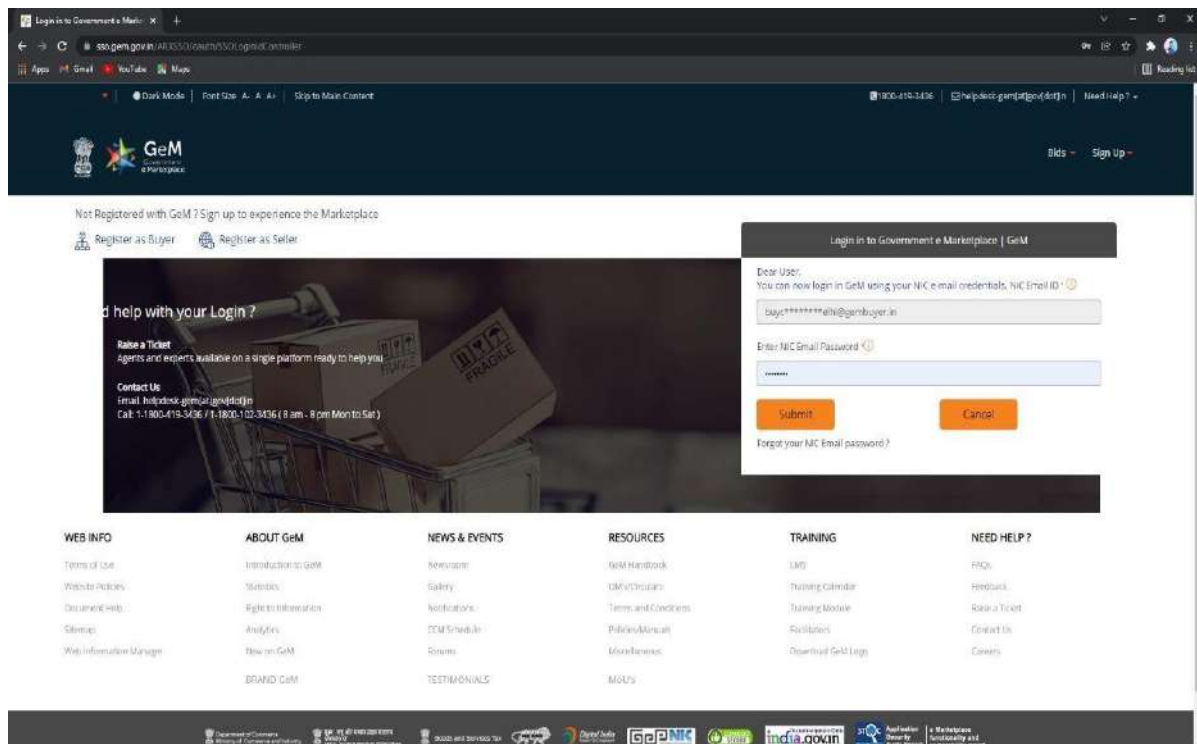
Login in to Government e Marke ×

sso.gem.gov.in/ARXSSO/oauth/SSOLoginController

Apps Gmail YouTube Maps

Reading list

Dark Mode | Font Size A- A A+ | Skip to Main Content

1800-419-3436 | helpdesk-gem[at]gov[dot]in | Need Help?

GeM Government e Marketplace

Bids Sign Up

Not Registered with GeM ? Sign up to experience the Marketplace

Register as Buyer Register as Seller

d help with your Login ?

Raise a Ticket
Agents and experts available on a single platform ready to help you

Contact Us
Email: helpdesk-gem[at]gov[dot]in
Call: 1-1800-419-3436 / 1-1800-102-3436 (8 am - 8 pm Mon to Sat)

FRAGILE

Login in to Government e Marketplace | GeM

Dear User,
You can now login in GeM using your NIC e mail credentials. NIC Email ID

buyc********elhi@gembuyer.in

Enter NIC Email Password

•••••••

Submit

Cancel

Forgot your NIC Email password ?

WEB INFO
Terms of Use
Website Policies
Document Help
Sitemap
Web Information Manager

ABOUT GeM
Introduction to GeM
Statistics
Right to Information
Analytics
New on GeM
BRAND GeM

NEWS & EVENTS
Newsroom
Gallery
Notifications
CCM Schedule
Forums
TESTIMONIALS

RESOURCES
GeM Handbook
OM's/Circulars
Terms and Conditions
Policies/Manuals
Miscellaneous
MoU's

TRAINING
LMS
Training Calendar
Training Module
Facilitators
Download GeM Logo

NEED HELP ?
FAQs
Feedback
Raise a Ticket
Contact Us
Careers

Department of Commerce
Digital India
GePNIC
india.gov.in
Application Security
e Marketplace